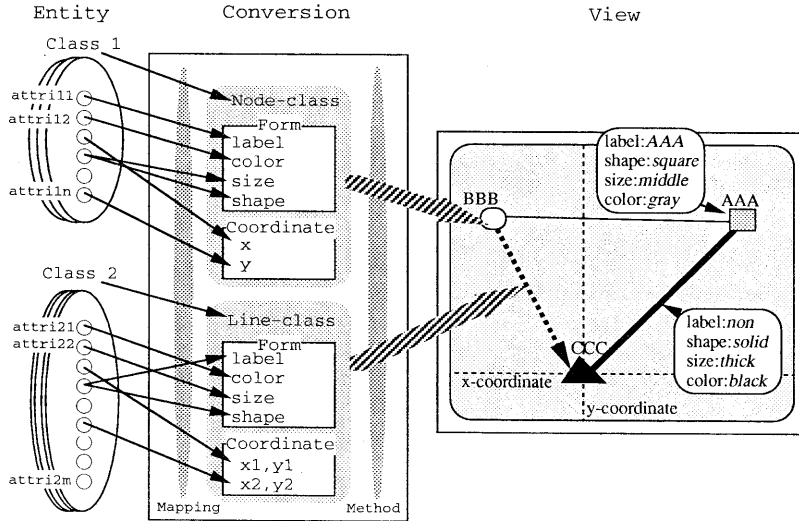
Entity

Conversion

View

Class 1

attri11
attri12
attri1n

Node-class

Form
label
color
size
shape

Coordinate
x
y

Class 2

attri21
attri22
attri2m

Line-class

Form
label
color
size
shape

Coordinate
x1,y1
x2,y2

Mapping

Method

label:*AAA*
shape:*square*
size:*middle*
color:*gray*

BBB

AAA

CCC

label:*non*
shape:*solid*
size:*thick*
color:*black*

x-coordinate

y-coordinate